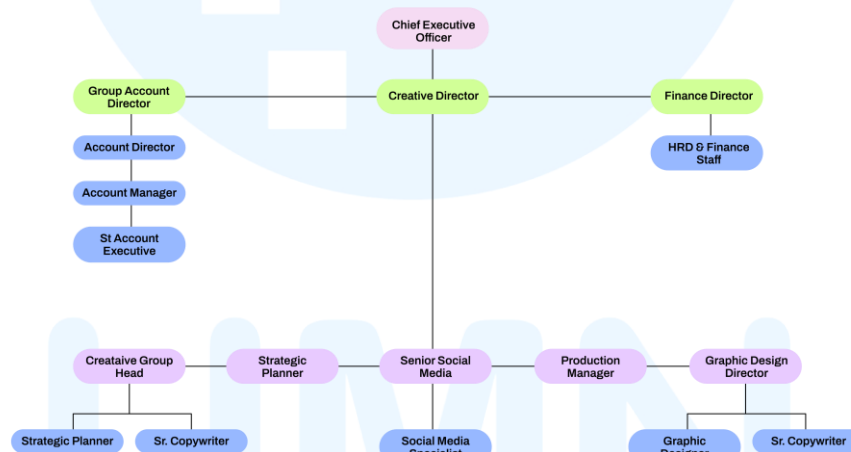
Chief Executive Officer

Group Account Director

Creative Director

Finance Director

Account Director

HRD & Finance Staff

Account Manager

St Account Executive

Creataive Group Head

Strategic Planner

Senior Social Media

Production Manager

Graphic Design Director

Strategic Planner

Sr. Copywriter

Social Media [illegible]

Graphic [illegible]

Sr. Copywriter